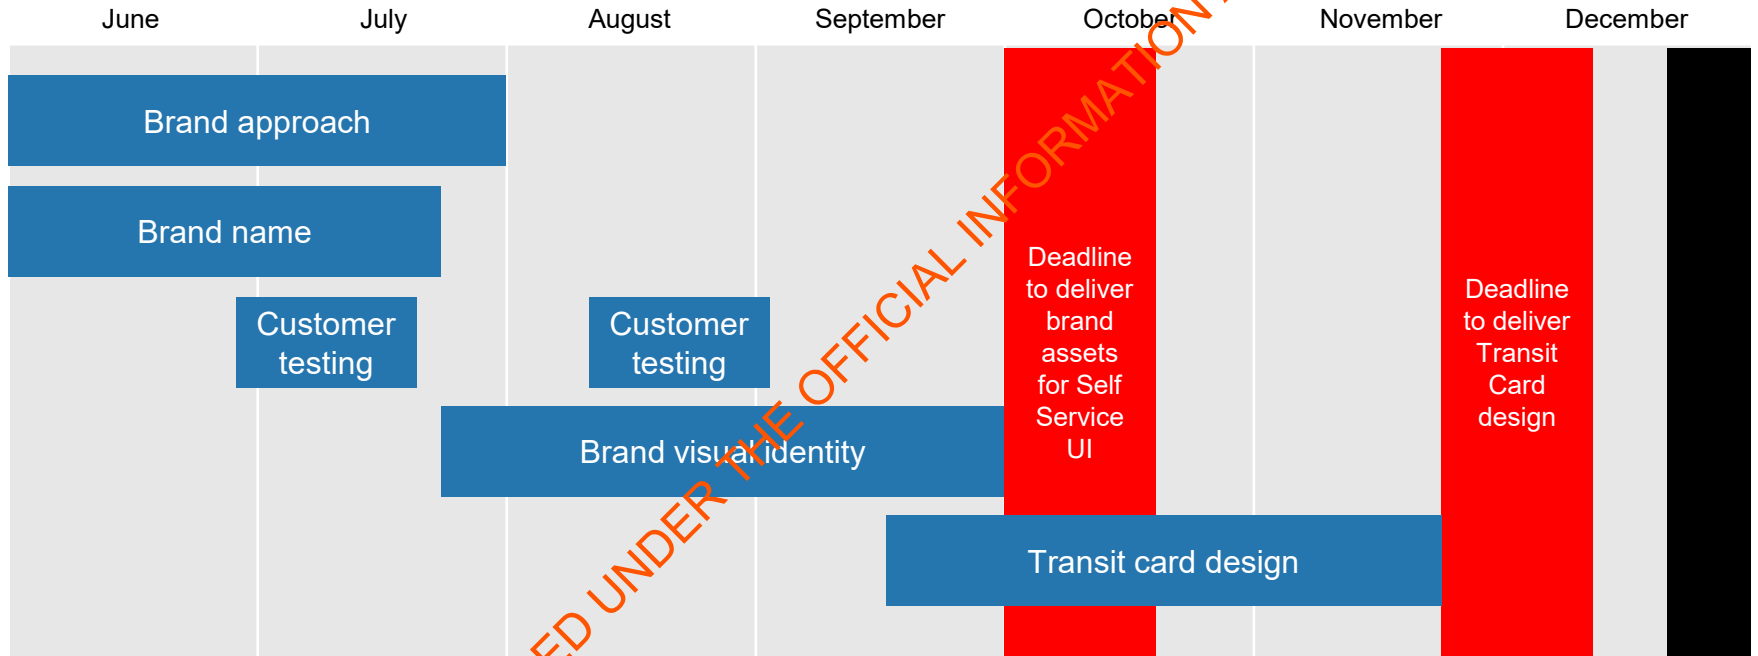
June July August September October November December

Brand approach

Brand name

Customer testing

Customer testing

Brand visual identity

Deadline to deliver brand assets for Self Service UI

Deadline to deliver Transit Card design

Transit card design

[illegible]ED UNDER THE OFFICIAL INFORMATION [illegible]